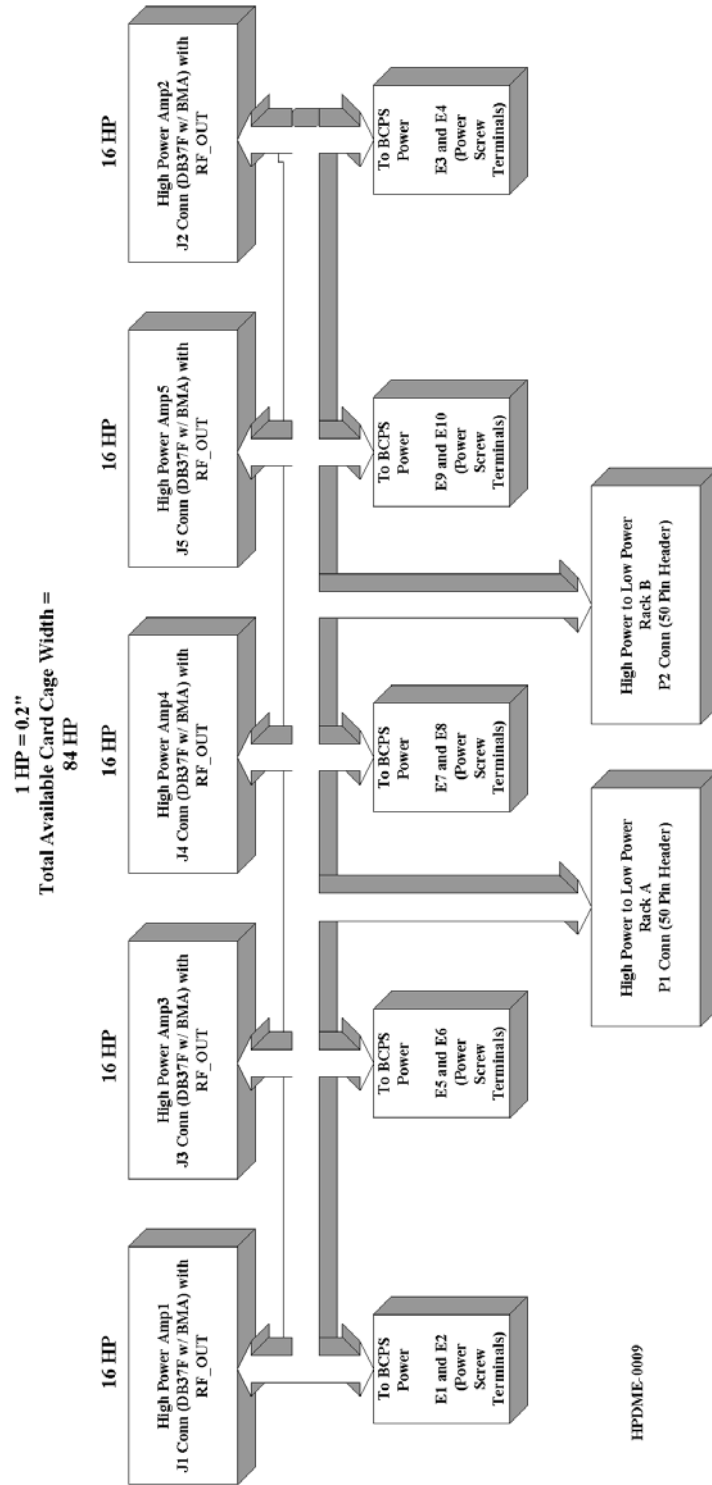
1 HP = 0.2"
Total Available Card Cage Width = 84 HP

16 HP

High Power Amp1
J1 Conn (DB37F w/ BMA) with RF_OUT

16 HP

High Power Amp3
J3 Conn (DB37F w/ BMA) with RF_OUT

16 HP

High Power Amp4
J4 Conn (DB37F w/ BMA) with RF_OUT

16 HP

High Power Amp5
J5 Conn (DB37F w/ BMA) with RF_OUT

16 HP

High Power Amp2
J2 Conn (DB37F w/ BMA) with RF_OUT

To BCPS Power
E1 and E2 (Power Screw Terminals)

To BCPS Power
E5 and E6 (Power Screw Terminals)

High Power to Low Power Rack A
P1 Conn (50 Pin Header)

To BCPS Power
E7 and E8 (Power Screw Terminals)

High Power to Low Power Rack B
P2 Conn (50 Pin Header)

To BCPS Power
E9 and E10 (Power Screw Terminals)

To BCPS Power
E3 and E4 (Power Screw Terminals)

HPDME-0009